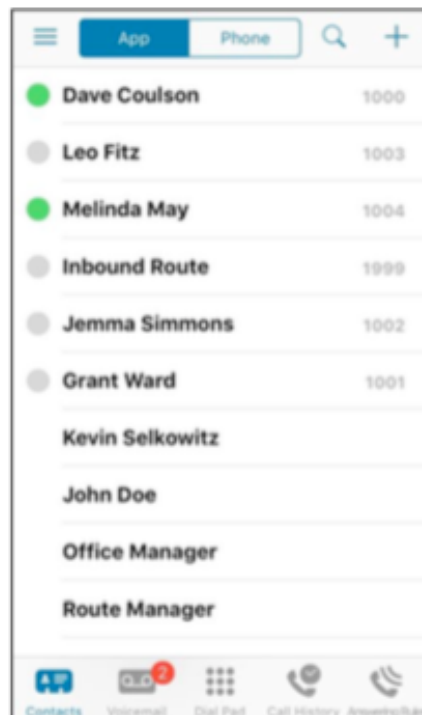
App Phone

Dave Coulson 1000

Leo Fitz 1003

Melinda May 1004

Inbound Route 1999

Jemma Simmons 1002

Grant Ward 1001

Kevin Selkowitz

John Doe

Office Manager

Route Manager

Contacts Voicemail 2 Dial Pad Call History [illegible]